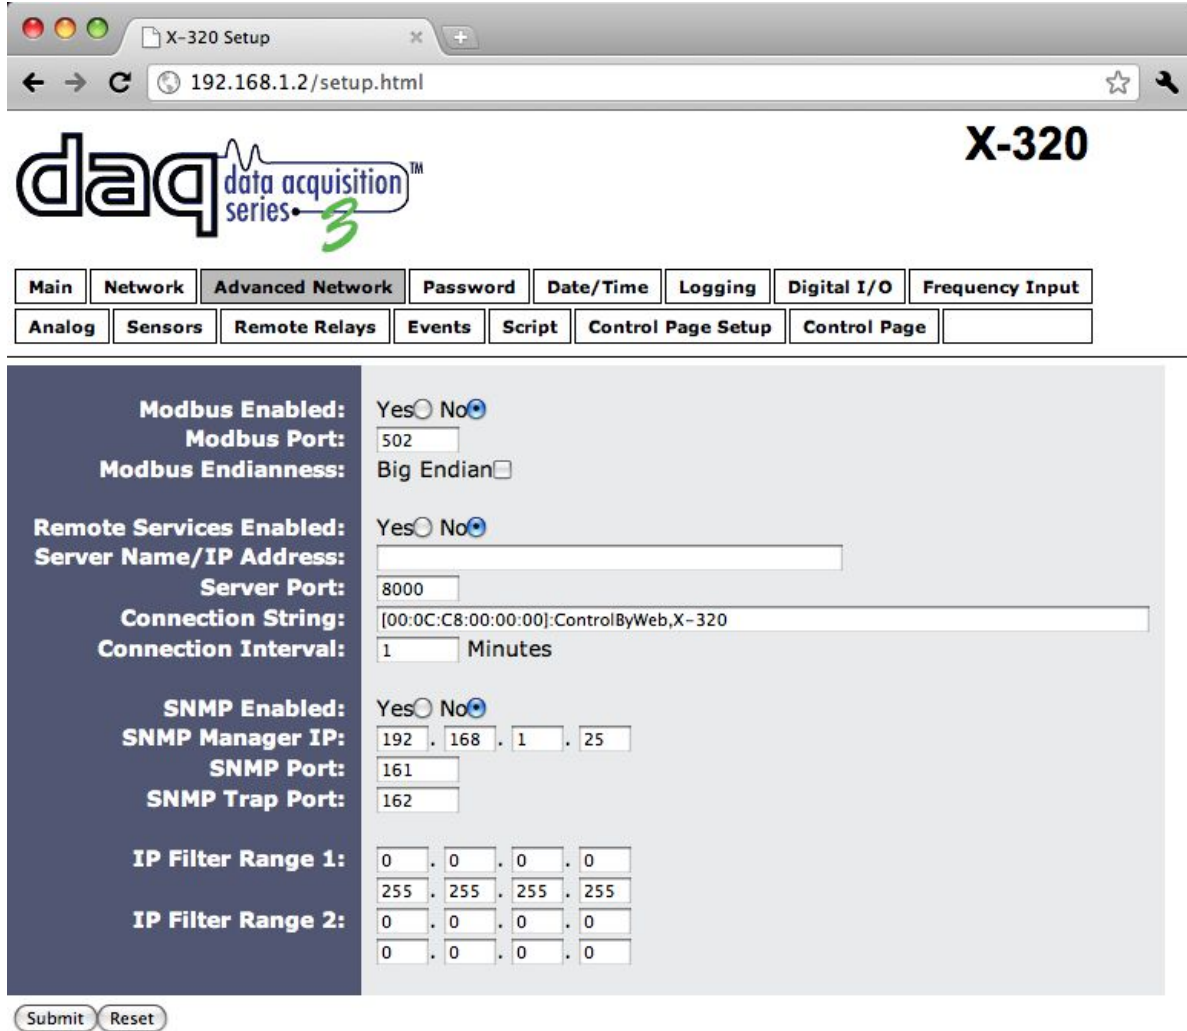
X-320 Setup

192.168.1.2/setup.html

daq data acquisition series 3 TM

X-320

| Main | Network | Advanced Network | Password | Date/Time | Logging | Digital I/O | Frequency Input |
|---|---|---|---|---|---|---|---|
| Analog | Sensors | Remote Relays | Events | Script | Control Page Setup | Control Page | |

Modbus Enabled: Yes No
Modbus Port: 502
Modbus Endianness: Big Endian

Remote Services Enabled: Yes No
Server Name/IP Address:
Server Port: 8000
Connection String: [00:0C:C8:00:00:00]:ControlByWeb,X-320
Connection Interval: 1 Minutes

SNMP Enabled: Yes No
SNMP Manager IP: 192 . 168 . 1 . 25
SNMP Port: 161
SNMP Trap Port: 162

IP Filter Range 1: 0 . 0 . 0 . 0
255 . 255 . 255 . 255
IP Filter Range 2: 0 . 0 . 0 . 0
0 . 0 . 0 . 0

Submit Reset